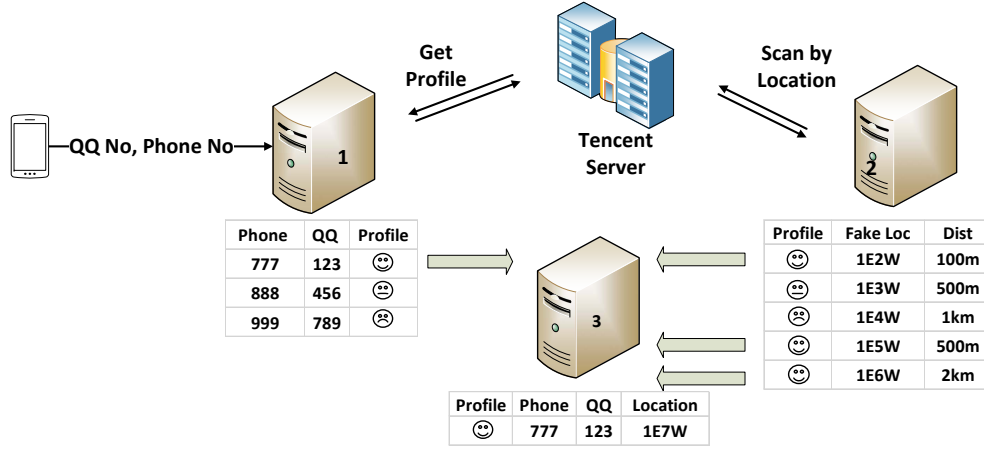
Get Profile

Scan by Location

Tencent Server

QQ No, Phone No

1

2

| Phone | QQ | Profile |
|---|---|---|
| 777 | 123 | ☺ |
| 888 | 456 | 😐 |
| 999 | 789 | ☹ |

| Profile | Fake Loc | Dist |
|---|---|---|
| ☺ | 1E2W | 100m |
| ☺ | 1E3W | 500m |
| ☹ | 1E4W | 1km |
| ☺ | 1E5W | 500m |
| ☺ | 1E6W | 2km |

3

| Profile | Phone | QQ | Location |
|---|---|---|---|
| ☺ | 777 | 123 | 1E7W |